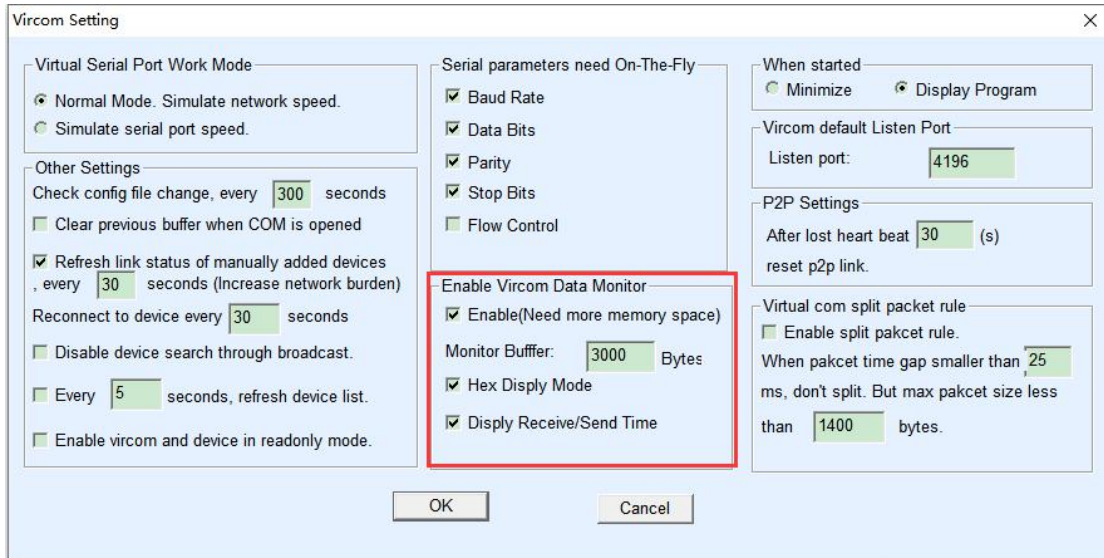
Vircom Setting

×

Virtual Serial Port Work Mode
Normal Mode. Simulate network speed.
Simulate serial port speed.

Other Settings
Check config file change, every 300 seconds
Clear previous buffer when COM is opened
Refresh link status of manually added devices , every 30 seconds (Increase network burden)
Reconnect to device every 30 seconds
Disable device search through broadcast.
Every 5 seconds, refresh device list.
Enable vircom and device in readonly mode.

Serial parameters need On-The-Fly
Baud Rate
Data Bits
Parity
Stop Bits
Flow Control

Enable Vircom Data Monitor
Enable(Need more memory space)
Monitor Bufffer: 3000 Bytes
Hex Disply Mode
Disply Receive/Send Time

When started
Minimize
Display Program

Vircom default Listen Port
Listen port: 4196

P2P Settings
After lost heart beat 30 (s) reset p2p link.

Virtual com split packet rule
Enable split pakcet rule.
When pakcet time gap smaller than 25 ms, don't split. But max pakcet size less than 1400 bytes.

OK
Cancel